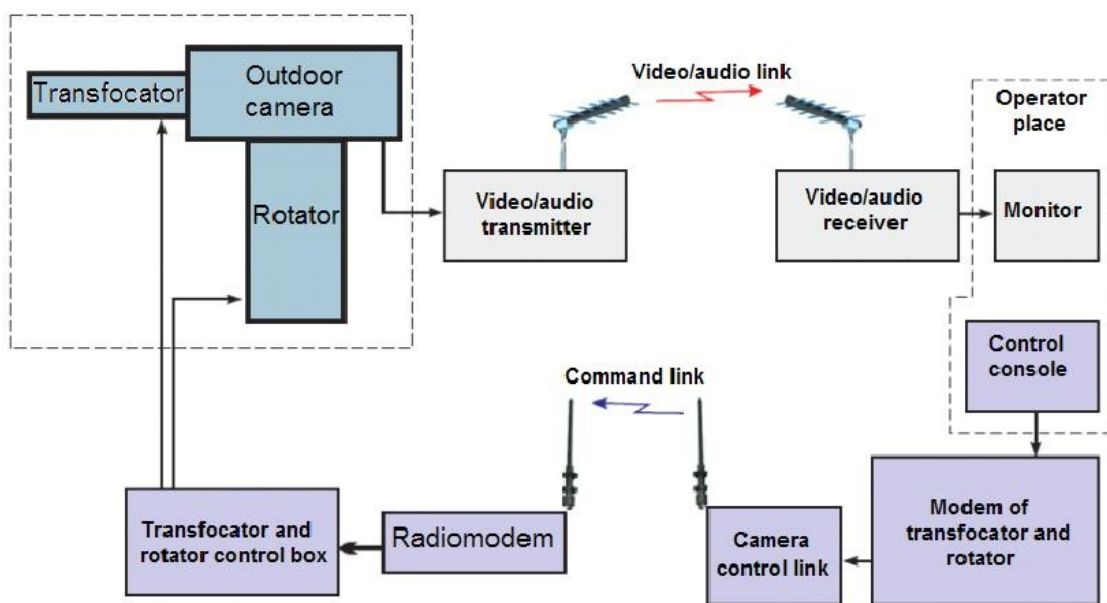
Transfocator

Outdoor camera

Rotator

Video/audio link

Video/audio transmitter

Video/audio receiver

Operator place

Monitor

Control console

Command link

Transfocator and rotator control box

Radiomodem

Camera control link

Modem of transfocator and rotator